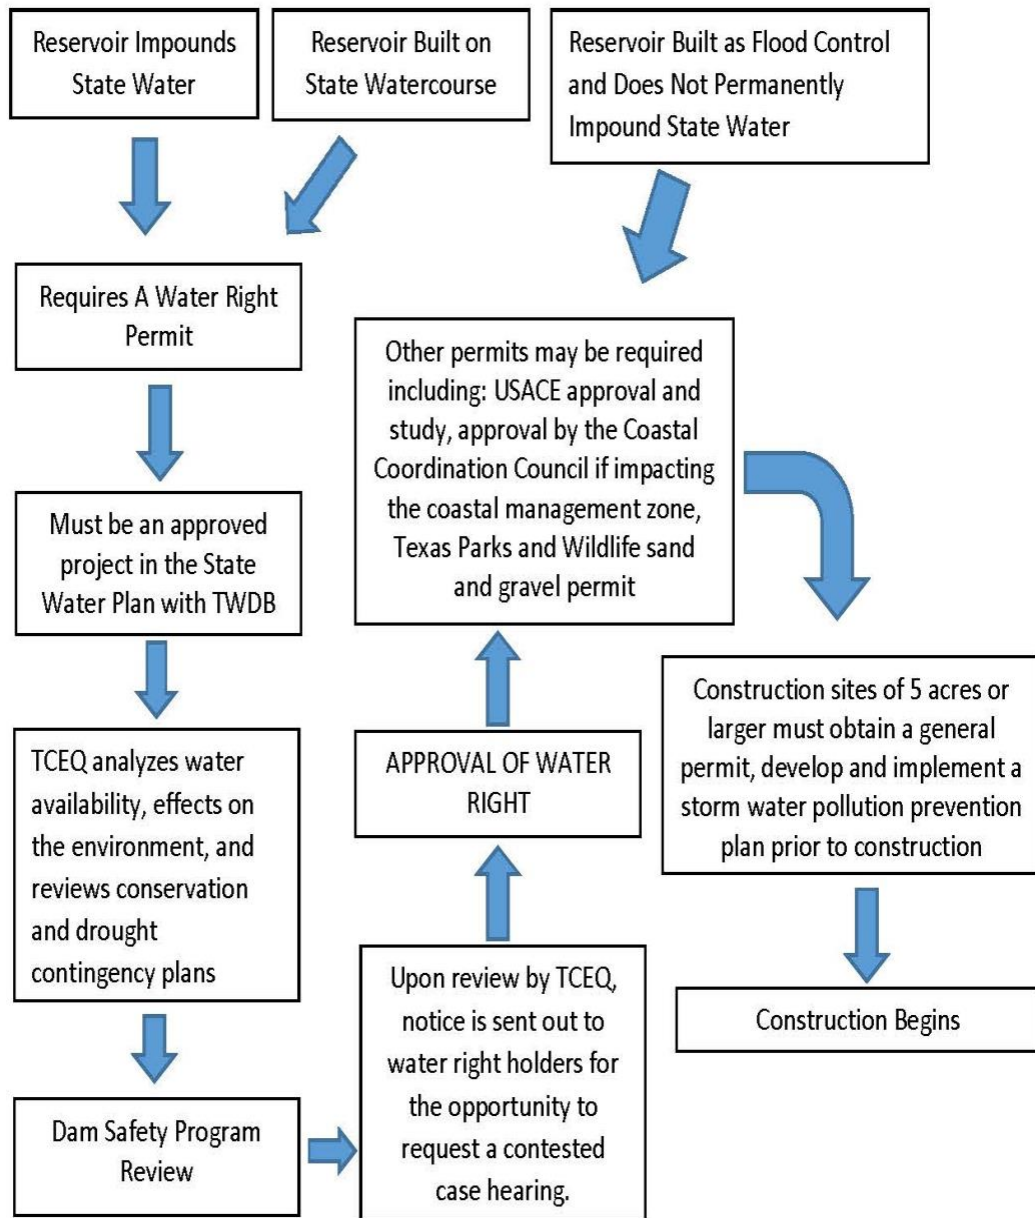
Reservoir Impounds State Water

Reservoir Built on State Watercourse

Reservoir Built as Flood Control and Does Not Permanently Impound State Water

Requires A Water Right Permit

Other permits may be required including: USACE approval and study, approval by the Coastal Coordination Council if impacting the coastal management zone, Texas Parks and Wildlife sand and gravel permit

Must be an approved project in the State Water Plan with TWDB

Construction sites of 5 acres or larger must obtain a general permit, develop and implement a storm water pollution prevention plan prior to construction

TCEQ analyzes water availability, effects on the environment, and reviews conservation and drought contingency plans

APPROVAL OF WATER RIGHT

Construction Begins

Upon review by TCEQ, notice is sent out to water right holders for the opportunity to request a contested case hearing.

Dam Safety Program Review